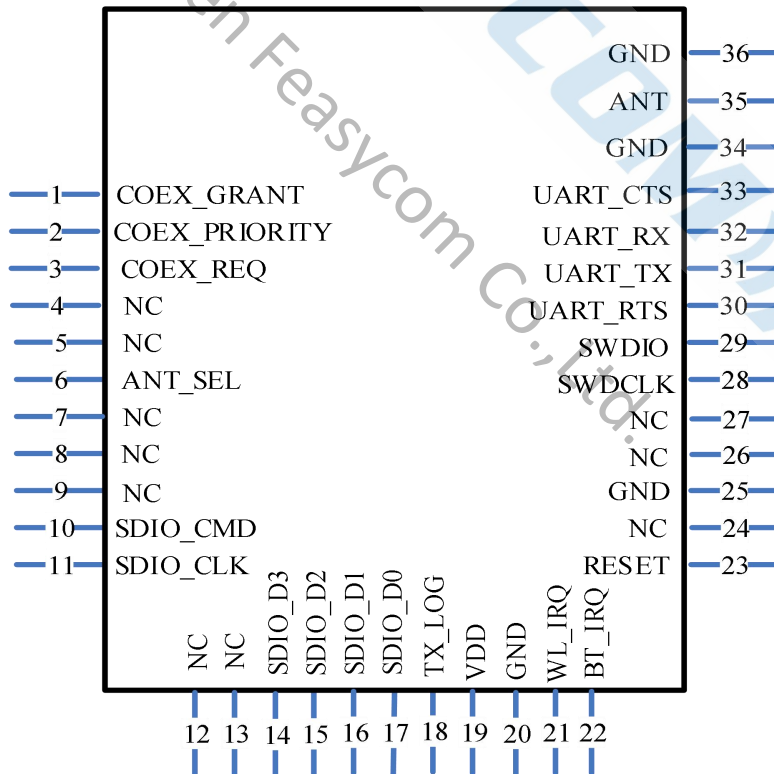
en Feasycom Co.,Ltd.

COM

36 GND
35 ANT
34 GND
33 UART_CTS
32 UART_RX
31 UART_TX
30 UART_RTS
29 SWDIO
28 SWDCLK
27 NC
26 NC
25 GND
24 NC
23 RESET

1 COEX_GRANT
2 COEX_PRIORITY
3 COEX_REQ
4 NC
5 NC
6 ANT_SEL
7 NC
8 NC
9 NC
10 SDIO_CMD
11 SDIO_CLK

NC 12
NC 13
SDIO_D3 14
SDIO_D2 15
SDIO_D1 16
SDIO_D0 17
TX_LOG 18
VDD 19
GND 20
WL_IRQ 21
BT_IRQ 22